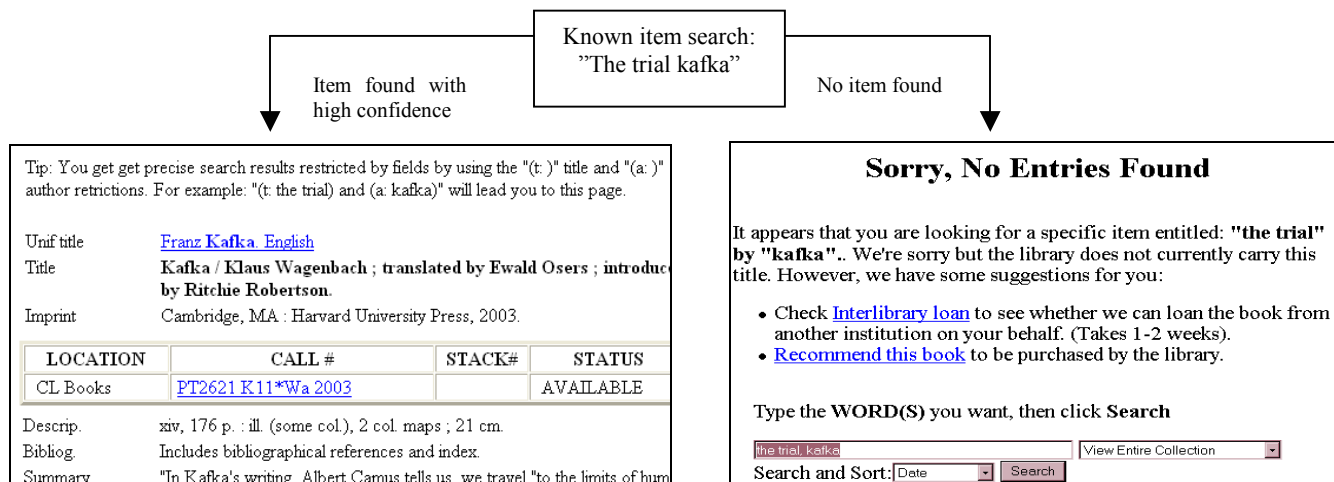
Known item search: "The trial kafka"

Item found with high confidence

No item found

Tip: You get get precise search results restricted by fields by using the "(t: )" title and "(a: )" author retrictions. For example: "(t: the trial) and (a: kafka)" will lead you to this page.

| | |
|---|---|
| Unif title | Franz Kafka. English |
| Title | Kafka / Klaus Wagenbach ; translated by Ewald Osers ; introduc by Ritchie Robertson. |
| Imprint | Cambridge, MA : Harvard University Press, 2003. |

| LOCATION | CALL # | STACK# | STATUS |
|---|---|---|---|
| CL Books | PT2621 K11*Wa 2003 | | AVAILABLE |

| | |
|---|---|
| Descrip. | xiv, 176 p. : ill. (some col.), 2 col. maps ; 21 cm. |
| Bibliog. | Includes bibliographical references and index. |
| Summary | "In Kafka's writing, Albert Camus tells us, we travel "to the limits of hum |

Sorry, No Entries Found

It appears that you are looking for a specific item entitled: "the trial" by "kafka".. We're sorry but the library does not currently carry this title. However, we have some suggestions for you:

• Check Interlibrary loan to see whether we can loan the book from another institution on your behalf. (Takes 1-2 weeks).
• Recommend this book to be purchased by the library.

Type the WORD(S) you want, then click Search

the trial, kafka
View Entire Collection
Search and Sort: Date
Search